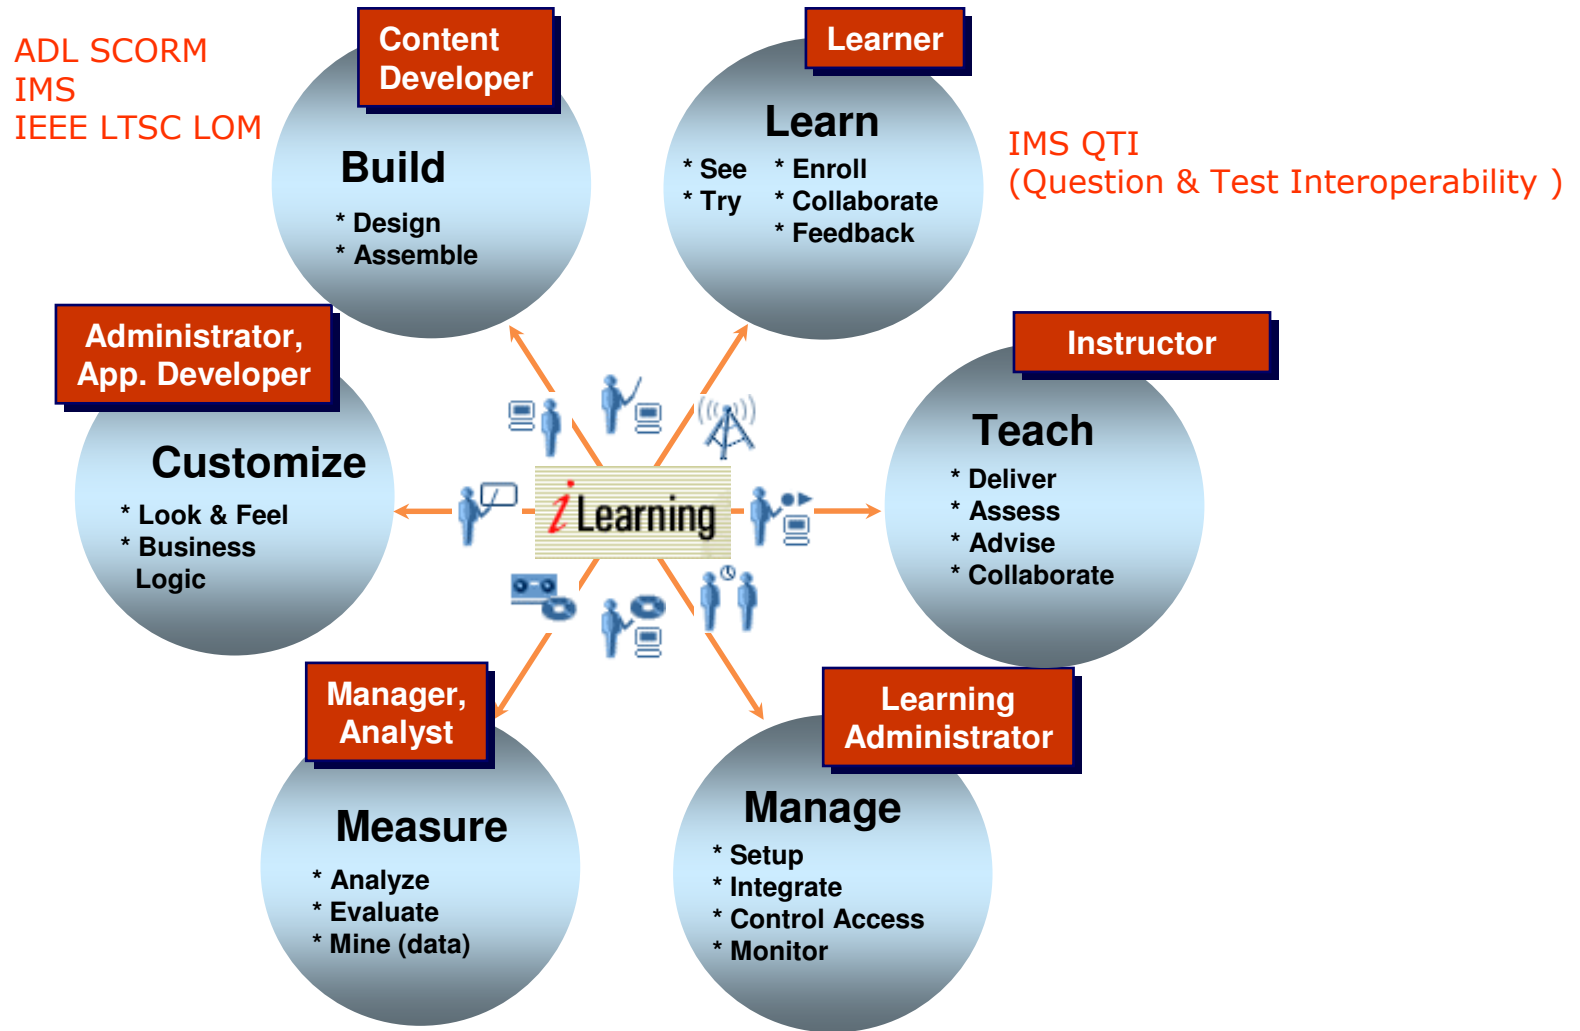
ADL SCORM
IMS
IEEE LTSC LOM

Content Developer

Build
* Design
* Assemble

Learner

Learn
* See
* Try
* Enroll
* Collaborate
* Feedback

IMS QTI
(Question & Test Interoperability )

Administrator, App. Developer

Customize
* Look & Feel
* Business Logic

iLearning

Instructor

Teach
* Deliver
* Assess
* Advise
* Collaborate

Manager, Analyst

Measure
* Analyze
* Evaluate
* Mine (data)

Learning Administrator

Manage
* Setup
* Integrate
* Control Access
* Monitor